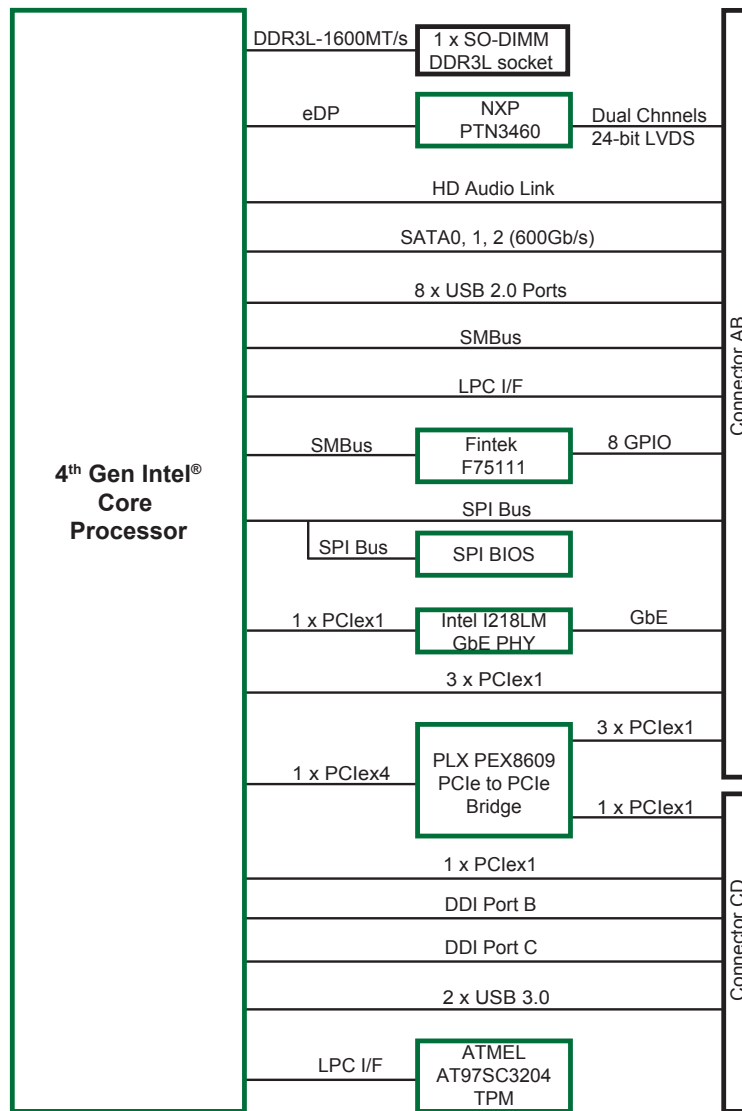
4$^{th}$ Gen Intel$^{®}$ Core Processor

DDR3L-1600MT/s
1 x SO-DIMM DDR3L socket

eDP
NXP PTN3460
Dual Chnnels 24-bit LVDS

HD Audio Link

SATA0, 1, 2 (600Gb/s)

8 x USB 2.0 Ports

SMBus

LPC I/F

SMBus
Fintek F75111
8 GPIO

SPI Bus

SPI Bus
SPI BIOS

1 x PCIex1
Intel I218LM GbE PHY
GbE

3 x PCIex1

1 x PCIex4
PLX PEX8609 PCIe to PCIe Bridge
3 x PCIex1
1 x PCIex1

1 x PCIex1

DDI Port B

DDI Port C

2 x USB 3.0

LPC I/F
ATMEL AT97SC3204 TPM

Connector AB

Connector CD